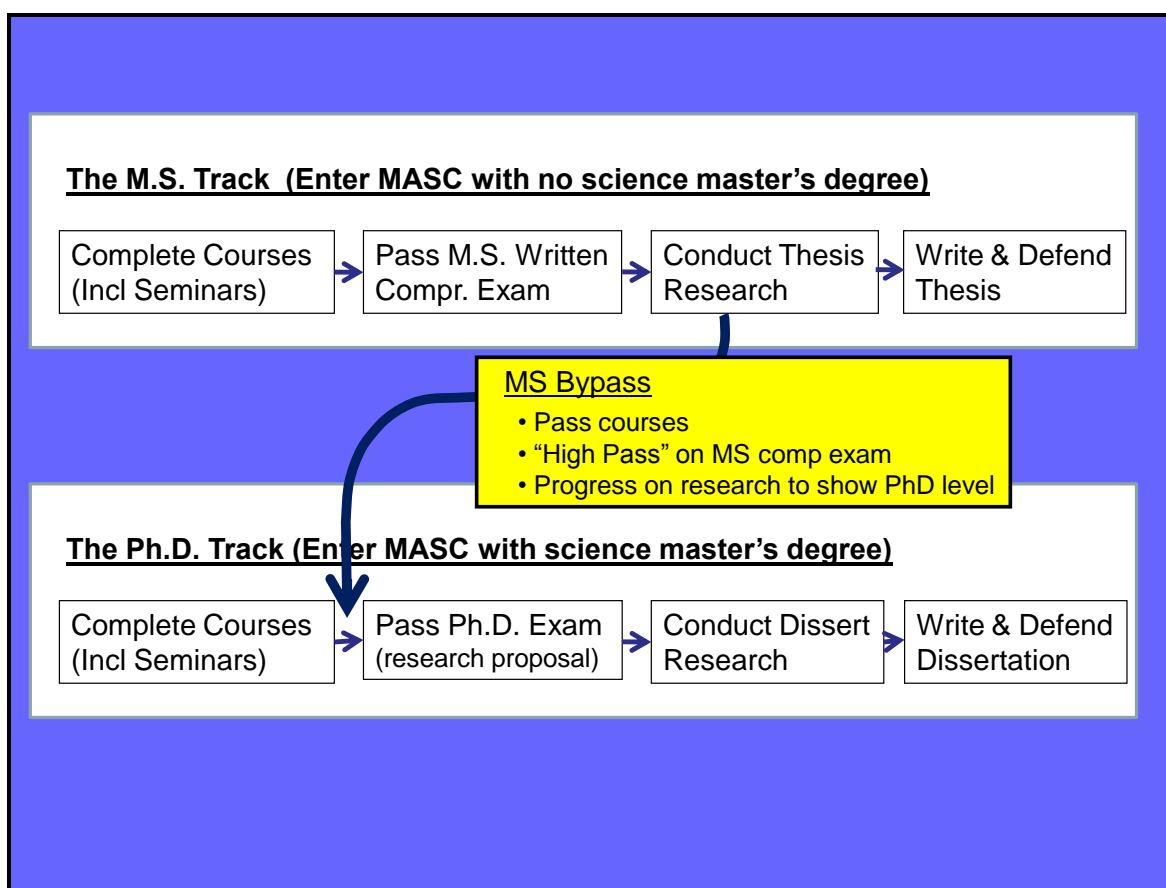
The M.S. Track (Enter MASC with no science master's degree)

Complete Courses (Incl Seminars)

Pass M.S. Written Compr. Exam

Conduct Thesis Research

Write & Defend Thesis

MS Bypass
• Pass courses
• "High Pass" on MS comp exam
• Progress on research to show PhD level

The Ph.D. Track (Enter MASC with science master's degree)

Complete Courses (Incl Seminars)

Pass Ph.D. Exam (research proposal)

Conduct Dissert Research

Write & Defend Dissertation